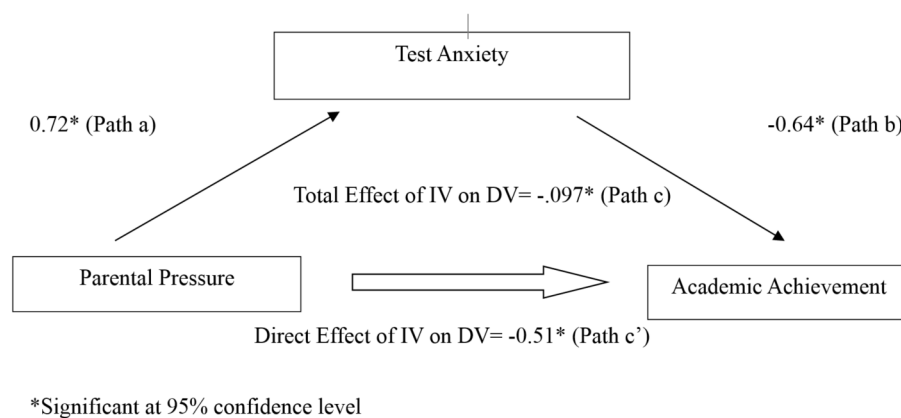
Test Anxiety

0.72* (Path a)

-0.64* (Path b)

Total Effect of IV on DV= -.097* (Path c)

Parental Pressure

Academic Achievement

Direct Effect of IV on DV= -0.51* (Path c’)

*Significant at 95% confidence level